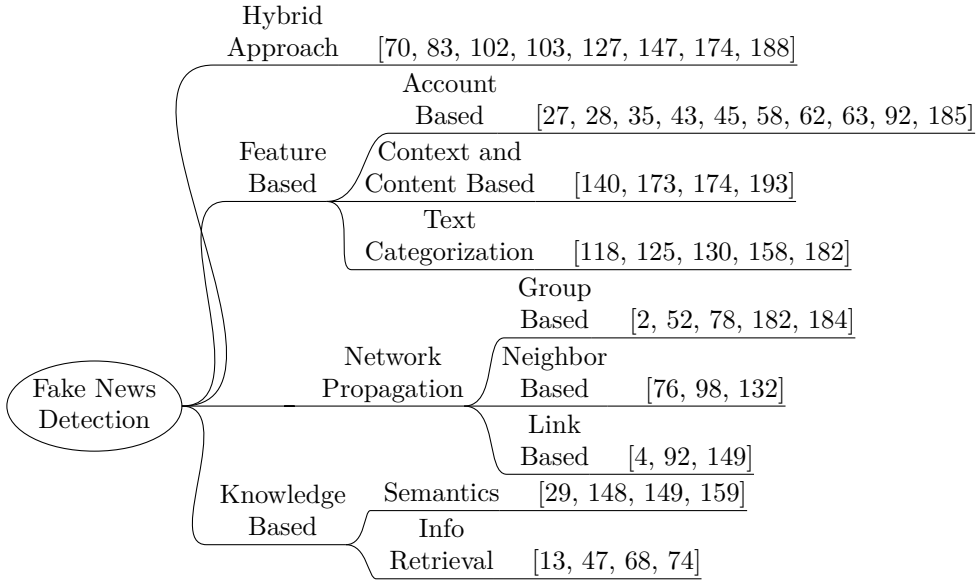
Fake News Detection

Hybrid Approach [70, 83, 102, 103, 127, 147, 174, 188]

Feature Based

Account Based [27, 28, 35, 43, 45, 58, 62, 63, 92, 185]

Context and Content Based [140, 173, 174, 193]

Text Categorization [118, 125, 130, 158, 182]

Network Propagation

Group Based [2, 52, 78, 182, 184]

Neighbor Based [76, 98, 132]

Link Based [4, 92, 149]

Knowledge Based

Semantics [29, 148, 149, 159]

Info Retrieval [13, 47, 68, 74]